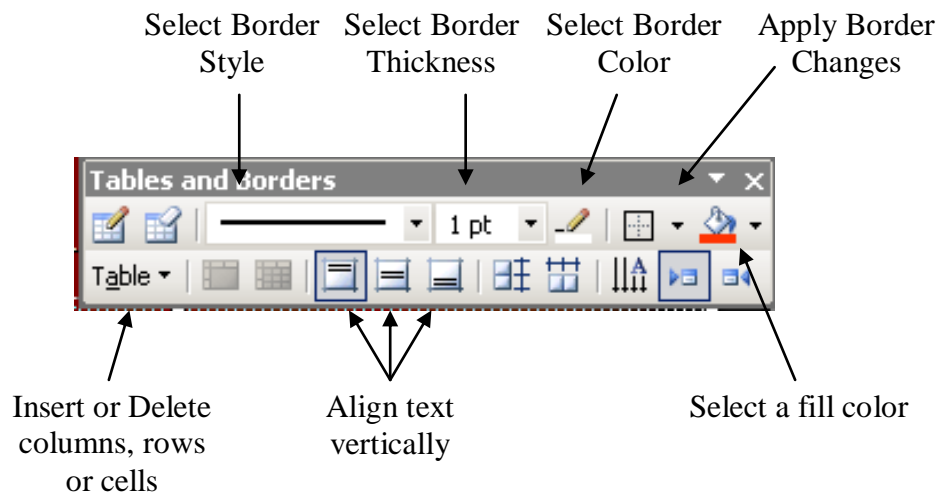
Select Border Style

Select Border Thickness

Select Border Color

Apply Border Changes

Tables and Borders

1 pt

Table

Insert or Delete columns, rows or cells

Align text vertically

Select a fill color